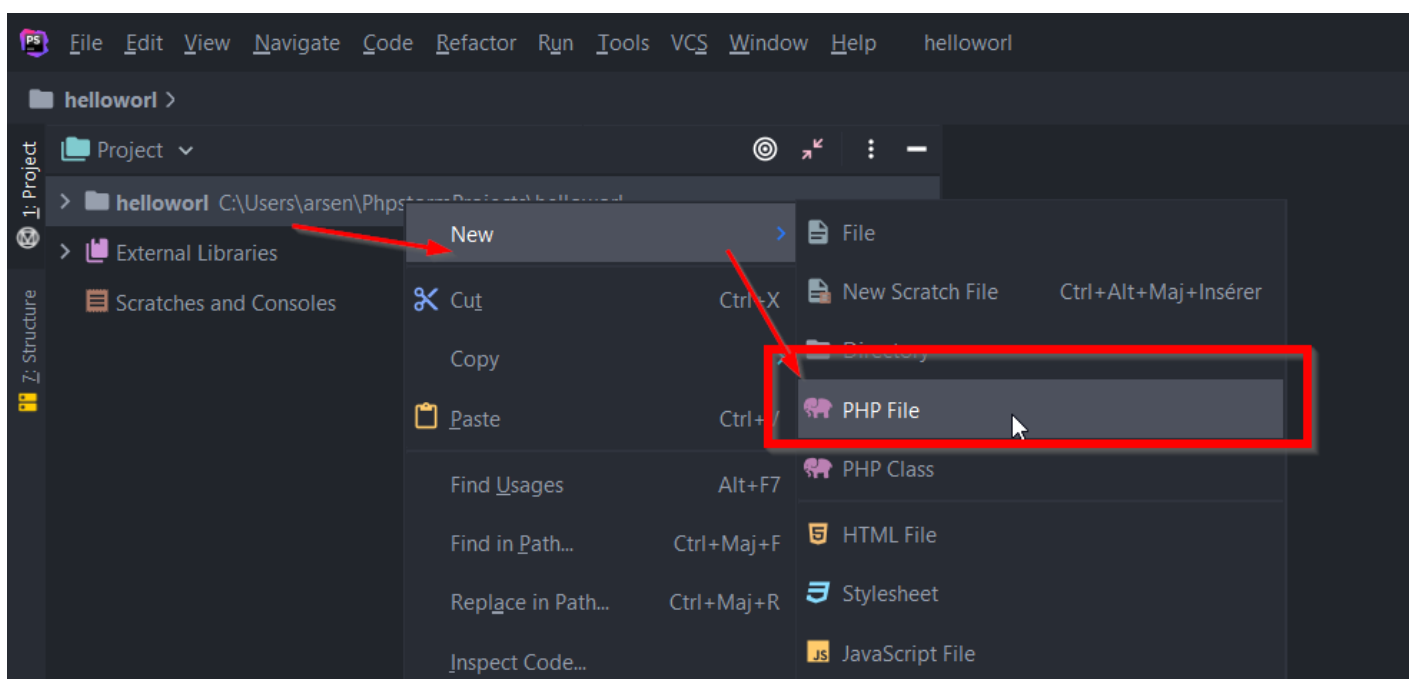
File Edit View Navigate Code Refactor Run Tools VCS Window Help helloworl

helloworl >

1: Project
7: Structure

Project

helloworl C:\Users\arsen\Phpstorm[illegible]

External Libraries

Scratches and Consoles

New
Cut Ctrl+X
Copy
Paste Ctrl+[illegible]
Find Usages Alt+F7
Find in Path... Ctrl+Maj+F
Replace in Path... Ctrl+Maj+R
Inspect Code...

File
New Scratch File Ctrl+Alt+Maj+Insérer
Directory
PHP File
PHP Class
HTML File
Stylesheet
JavaScript File